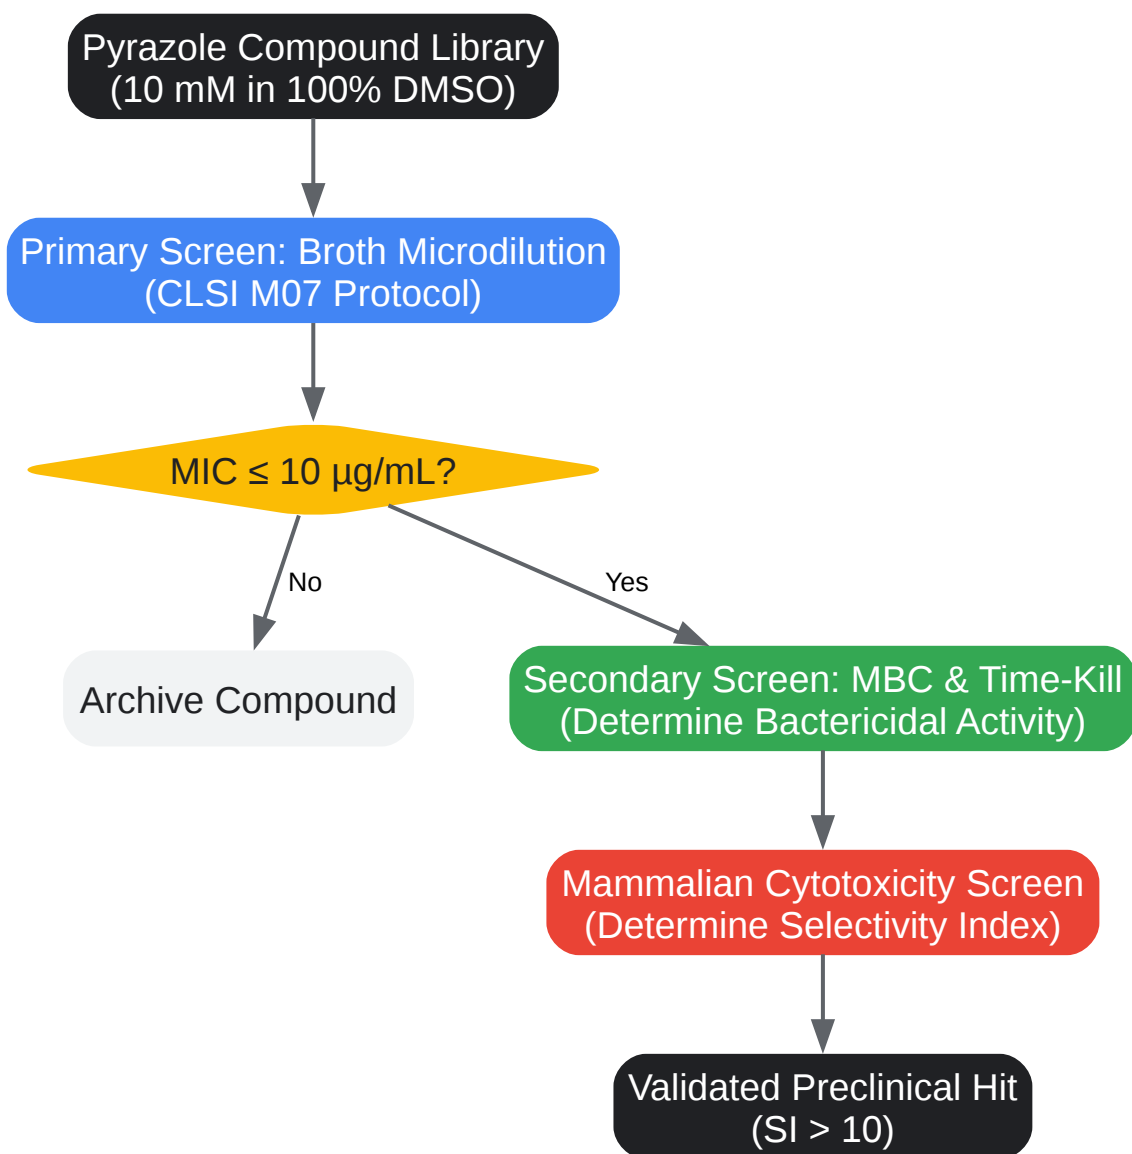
Pyrazole Compound Library
(10 mM in 100% DMSO)

Primary Screen: Broth Microdilution
(CLSI M07 Protocol)

MIC $\leq$ 10 µg/mL?

No

Yes

Archive Compound

Secondary Screen: MBC & Time-Kill
(Determine Bactericidal Activity)

Mammalian Cytotoxicity Screen
(Determine Selectivity Index)

Validated Preclinical Hit
(SI > 10)